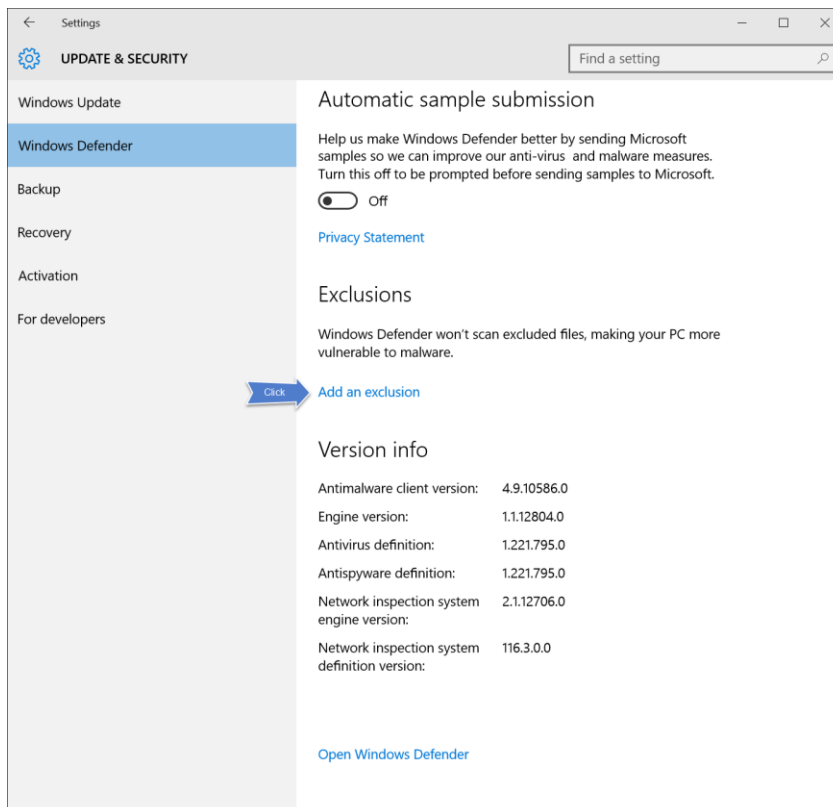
Settings

UPDATE & SECURITY

Find a setting

Windows Update

Windows Defender

Backup

Recovery

Activation

For developers

Automatic sample submission

Help us make Windows Defender better by sending Microsoft samples so we can improve our anti-virus and malware measures. Turn this off to be prompted before sending samples to Microsoft.

Off

Privacy Statement

Exclusions

Windows Defender won't scan excluded files, making your PC more vulnerable to malware.

Click

Add an exclusion

Version info

| | |
|---|---|
| Antimalware client version: | 4.9.10586.0 |
| Engine version: | 1.1.12804.0 |
| Antivirus definition: | 1.221.795.0 |
| Antispyware definition: | 1.221.795.0 |
| Network inspection system engine version: | 2.1.12706.0 |
| Network inspection system definition version: | 116.3.0.0 |

Open Windows Defender